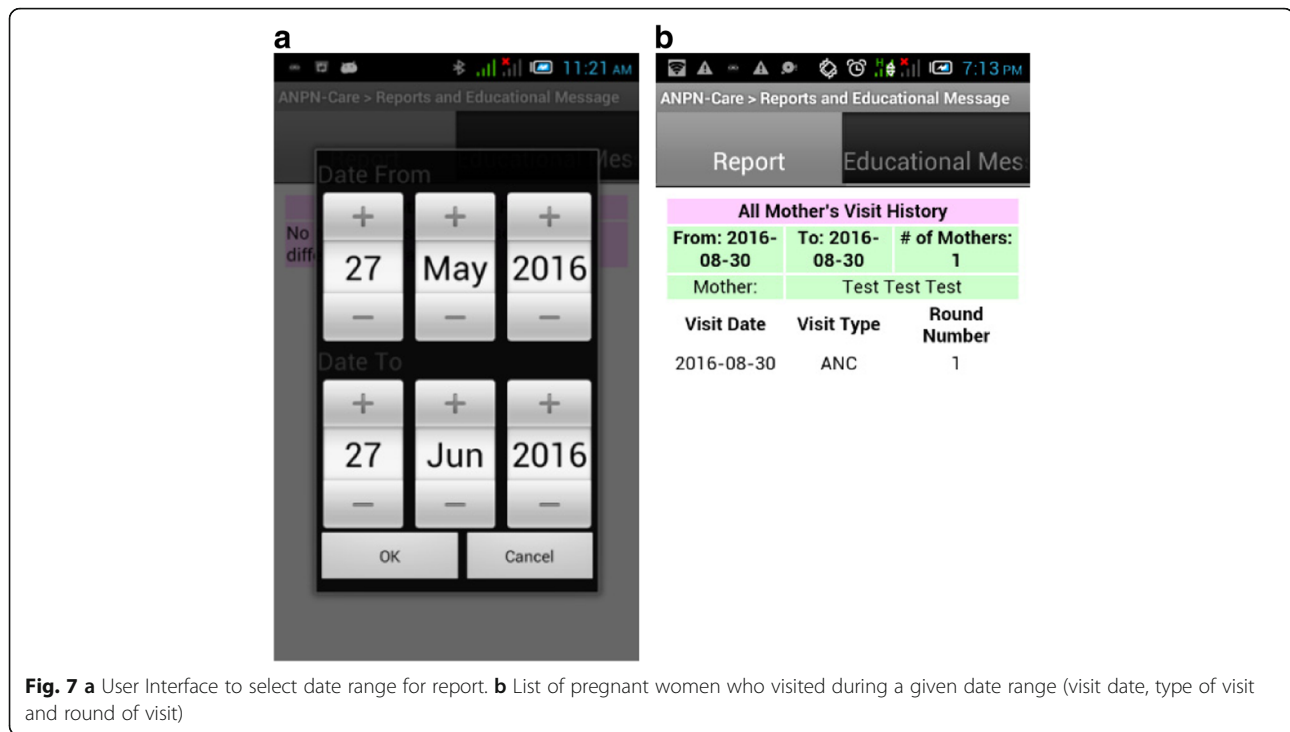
a

11:21 AM

ANPN-Care > Reports and Educational Message

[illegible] Educational Mes

Date From

+ + +

27 May 2016

— — —

Date To

+ + +

27 Jun 2016

— — —

OK Cancel

No
diff

b

7:13 PM

ANPN-Care > Reports and Educational Message

Report Educational Mes

| All Mother's Visit History | | |
|---|---|---|
| From: 2016-08-30 | To: 2016-08-30 | # of Mothers: 1 |
| Mother: | Test Test Test | |

| Visit Date | Visit Type | Round Number |
|---|---|---|
| 2016-08-30 | ANC | 1 |

**Fig. 7 a** User Interface to select date range for report. **b** List of pregnant women who visited during a given date range (visit date, type of visit and round of visit)